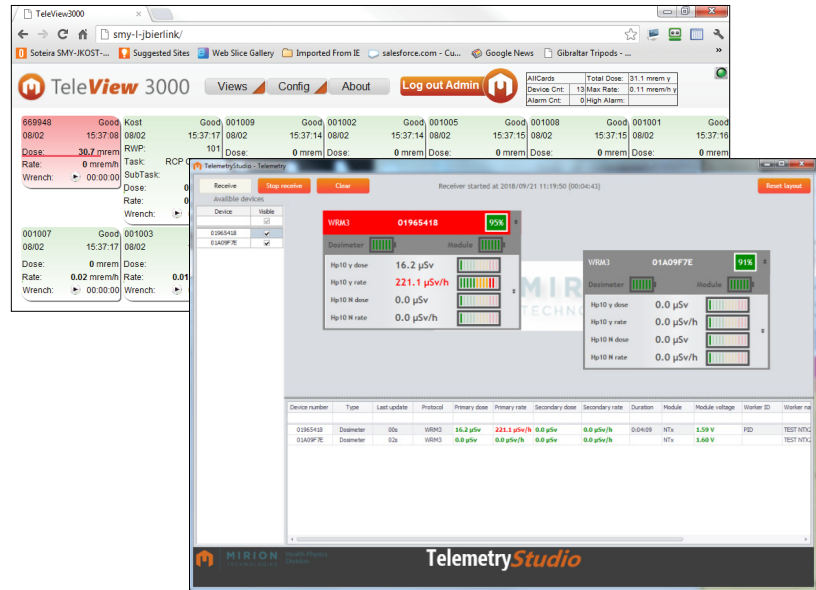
TeleView3000

smy-l-jbierlink/

Soteira SMY-JKOST-... Suggested Sites Web Slice Gallery Imported From IE salesforce.com - Cu... Google News Gibraltar Tripods - ...

TeleView 3000

Views Config About Log out Admin

| AllCards | | Total Dose: | 31.1 mrem y |
|---|---|---|---|
| Device Cnt: | 13 | Max Rate: | 0.11 mrem/h y |
| Alarm Cnt: | 0 | High Alarm: | |

669948 Good
08/02 15:37:08
Dose: 30.7 mrem
Rate: 0 mrem/h
Wrench: 00:00:00

Kost
08/02 15:37:17
RWP: 101
Task: RCP C
SubTask:
Dose:
Rate:
Wrench:

001009 Good
08/02 15:37:14
Dose: 0 mrem

001002 Good
08/02 15:37:14
Dose: 0 mrem

001005 Good
08/02 15:37:15
Dose: 0 mrem

001008 Good
08/02 15:37:15
Dose: 0 mrem

001001 Good
08/02 15:37:16
Dose: 0 mrem

001007 Good
08/02 15:37:17
Dose: 0 mrem
Rate: 0.02 mrem/h
Wrench: 00:00:00

001003
08/02
Dose:
Rate: 0.01
Wrench:

TelemetryStudio - Telemetry

Receive Stop receive Clear Receiver started at 2018/09/21 11:19:50 (00:04:43) Reset layout

Available devices

| Device | Visible |
|---|---|
| 01965418 | ✓ |
| 01A09F7E | ✓ |

WRM3 01965418 95%
Dosimeter Module
Hp10 γ dose 16.2 µSv
Hp10 γ rate 221.1 µSv/h
Hp10 N dose 0.0 µSv
Hp10 N rate 0.0 µSv/h

WRM3 01A09F7E 91%
Dosimeter Module
Hp10 γ dose 0.0 µSv
Hp10 γ rate 0.0 µSv/h
Hp10 N dose 0.0 µSv
Hp10 N rate 0.0 µSv/h

| Device number | Type | Last update | Protocol | Primary dose | Primary rate | Secondary dose | Secondary rate | Duration | Module | Module voltage | Worker ID | Worker na |
|---|---|---|---|---|---|---|---|---|---|---|---|---|
| 01965418 | Dosimeter | 00s | WRM3 | 16.2 µSv | 221.1 µSv/h | 0.0 µSv | 0.0 µSv/h | 0:04:09 | NTx | 1.59 V | PID | TEST NTX |
| 01A09F7E | Dosimeter | 02s | WRM3 | 0.0 µSv | 0.0 µSv/h | 0.0 µSv | 0.0 µSv/h | | NTx | 1.60 V | | TEST NTX |

MIRION TECHNOLOGIES Health Physics Division

TelemetryStudio